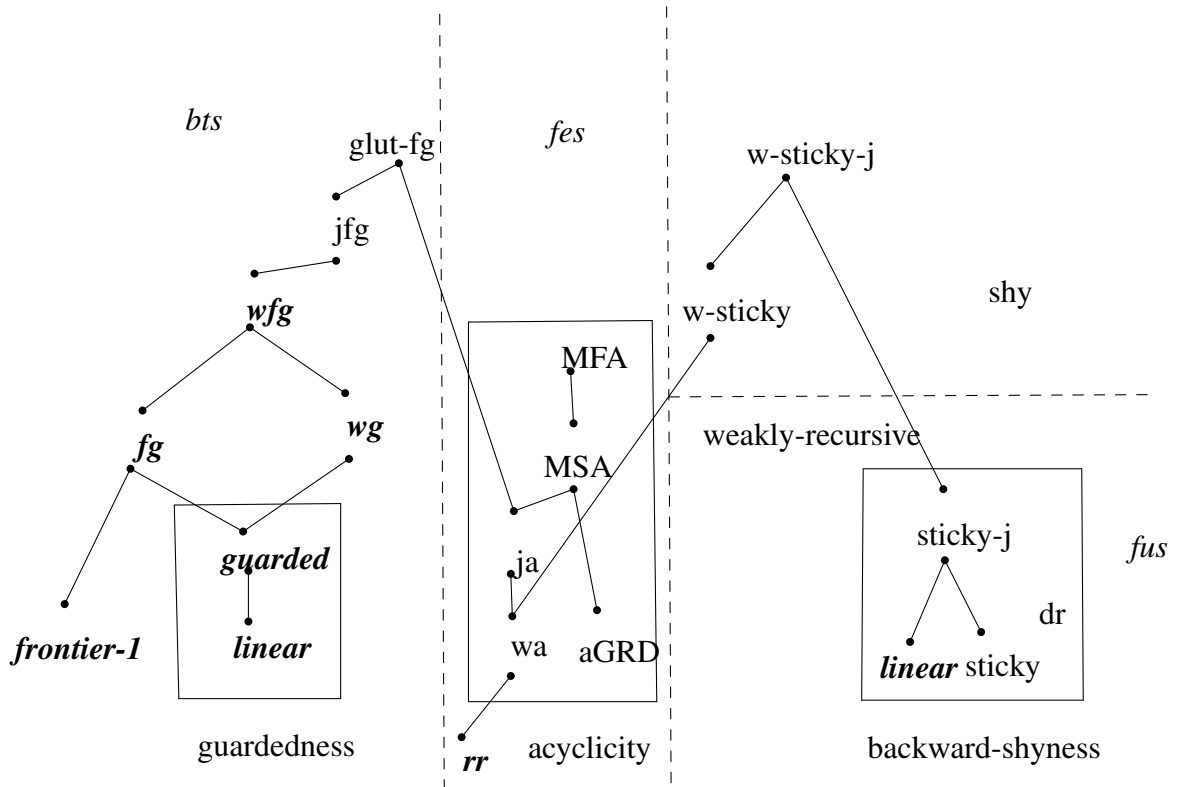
bts

glut-fg

fes

w-sticky-j

jfg

wfg

w-sticky

shy

MFA

fg

wg

weakly-recursive

MSA

guarded

sticky-j

fus

ja

dr

frontier-1

linear

wa

aGRD

linear sticky

rr

guardedness

acyclicity

backward-shyness